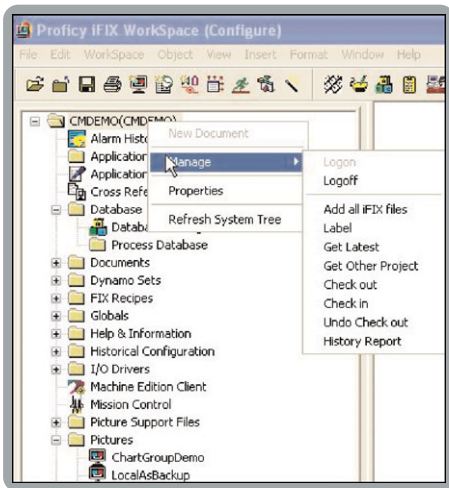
Proficy iFIX WorkSpace (Configure)

File Edit WorkSpace Object View Insert Format Window Help

CMDEMO(CMDEMO)
Alarm Histo
Application
Application
Cross Refe
Database
Databa
Process Database
Documents
Dynamo Sets
FIX Recipes
Globals
Help & Information
Historical Configuration
I/O Drivers
Machine Edition Client
Mission Control
Picture Support Files
Pictures
ChartGroupDemo
LocalAsBackup

New Document
Manage
Properties
Refresh System Tree

Logon
Logoff
Add all iFIX files
Label
Get Latest
Get Other Project
Check out
Check in
Undo Check out
History Report